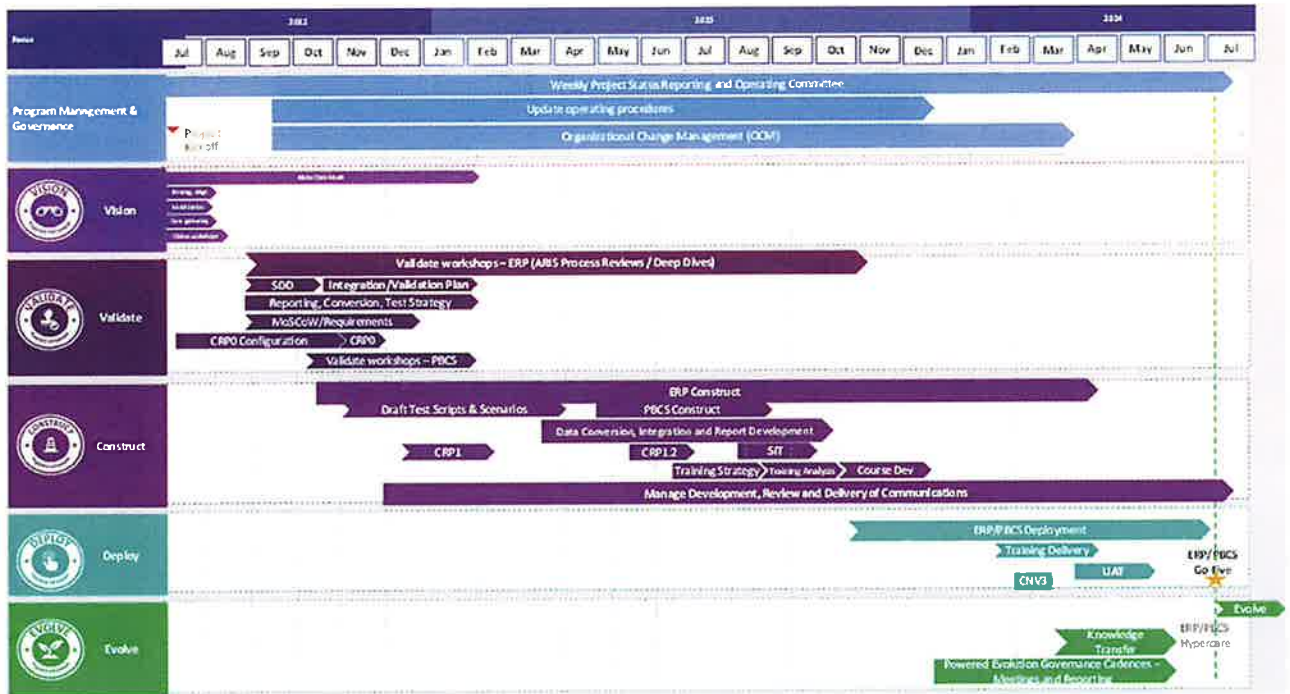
Focus

2022 | 2023 | 2024

Jul | Aug | Sep | Oct | Nov | Dec | Jan | Feb | Mar | Apr | May | Jun | Jul | Aug | Sep | Oct | Nov | Dec | Jan | Feb | Mar | Apr | May | Jun | Jul

Program Management & Governance

Weekly Project Status Reporting and Operating Committee

Update operating procedures

Organizational Change Management (OCM)

Project kick off

VISION

Vision

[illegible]

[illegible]

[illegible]

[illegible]

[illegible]

VALIDATE

Validate

Validate workshops – ERP (ARIS Process Reviews / Deep Dives)

SDD

Integration/Validation Plan

Reporting, Conversion, Test Strategy

MoSCoW/Requirements

CRP0 Configuration

CRP0

Validate workshops – PBCS

CONSTRUCT

Construct

ERP Construct

Draft Test Scripts & Scenarios

PBCS Construct

Data Conversion, Integration and Report Development

CRP1

CRP1.2

SIT

Training Strategy

Training Analysis

Course Dev

Manage Development, Review and Delivery of Communications

DEPLOY

Deploy

ERP/PBCS Deployment

Training Delivery

UAT

CNV3

ERP/PBCS Go live

EVOLVE

Evolve

Evolve

Knowledge Transfer

ERP/PBCS Hypercare

Powered Evolution Governance Cadences – Meetings and Reporting